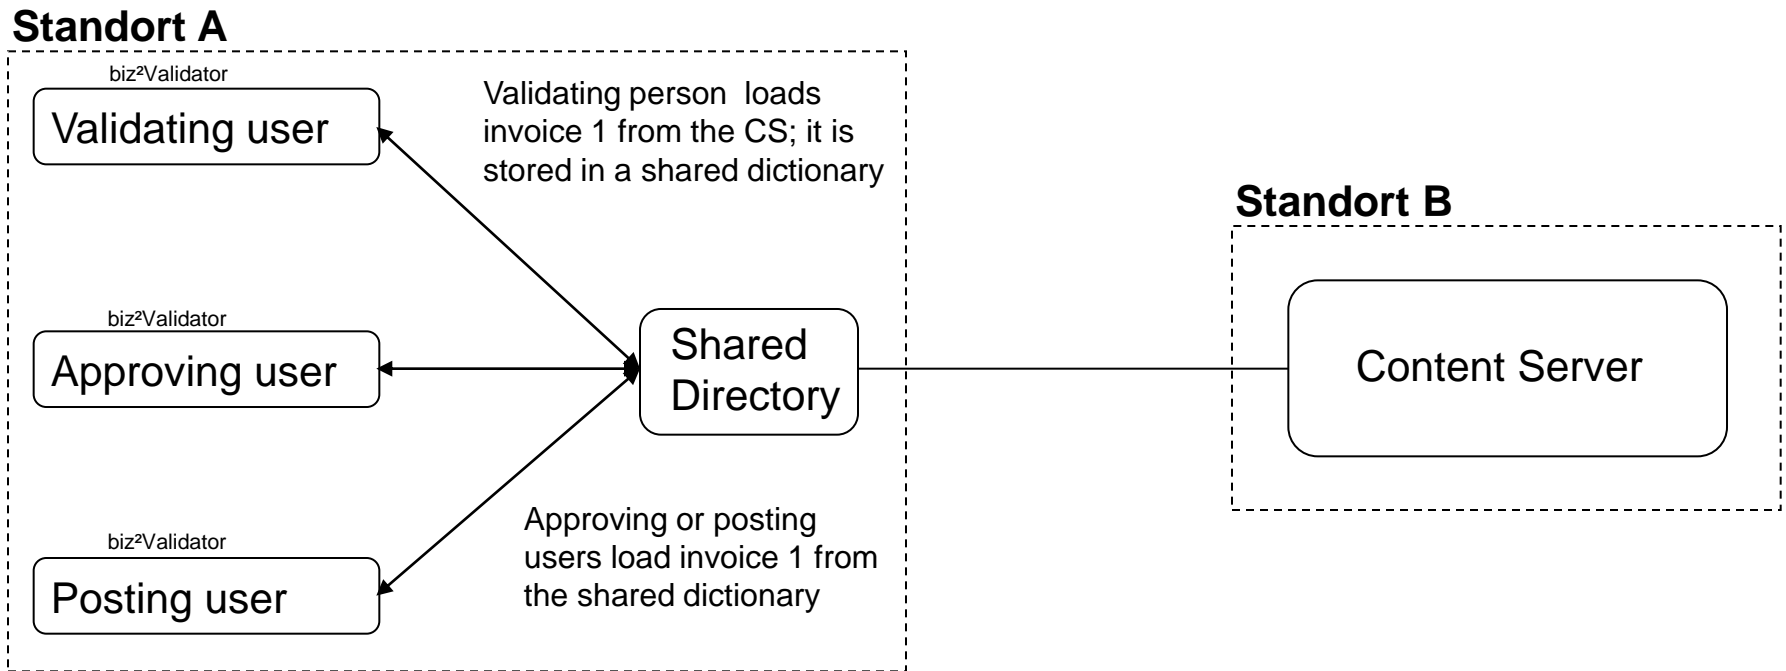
Standort A

biz²Validator

Validating user

Validating person loads invoice 1 from the CS; it is stored in a shared dictionary

Standort B

biz²Validator

Approving user

Shared Directory

Content Server

Approving or posting users load invoice 1 from the shared dictionary

biz²Validator

Posting user